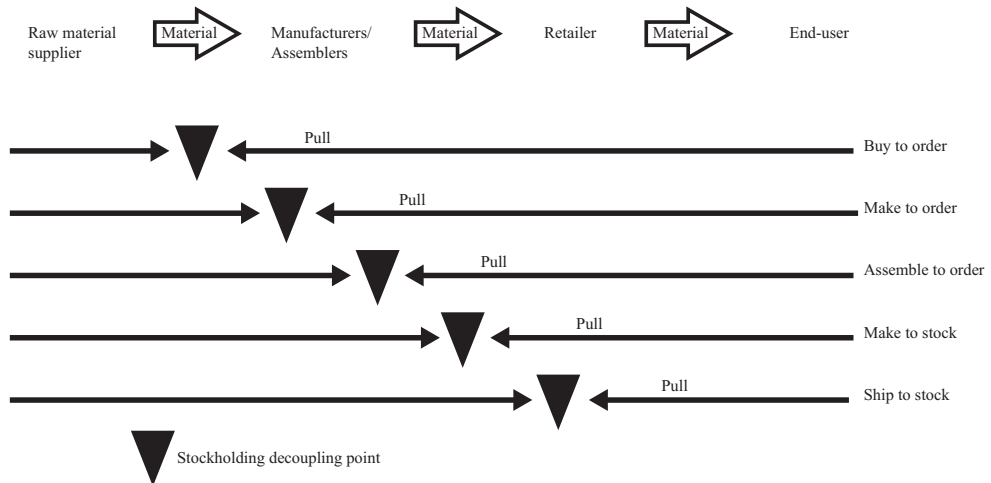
Raw material supplier

Material

Manufacturers/ Assemblers

Material

Retailer

Material

End-user

Pull

Buy to order

Pull

Make to order

Pull

Assemble to order

Pull

Make to stock

Pull

Ship to stock

Stockholding decoupling point